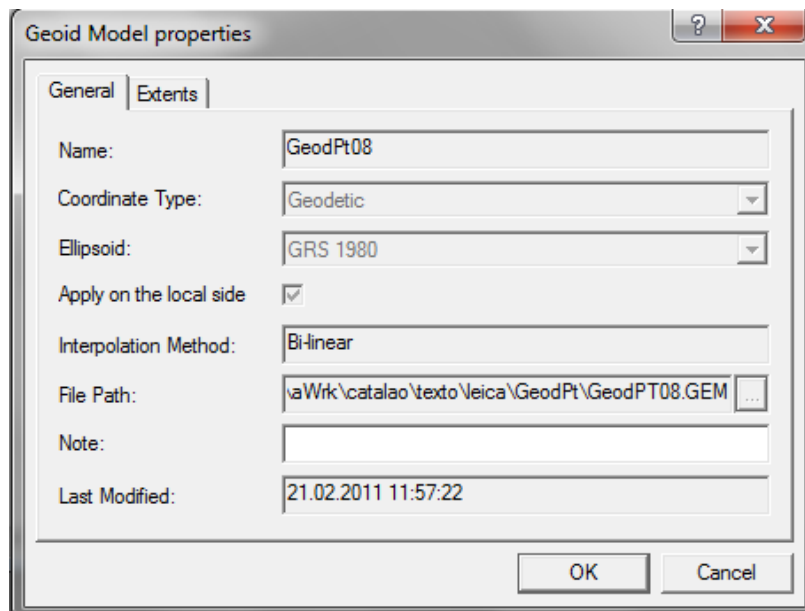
Geoid Model properties

?

X

General

Extents

Name:

GeodPt08

Coordinate Type:

Geodetic

Ellipsoid:

GRS 1980

Apply on the local side

Interpolation Method:

Bi-linear

File Path:

\aWrk\catalao\texto\leica\GeodPt\GeodPT08.GEM

...

Note:

Last Modified:

21.02.2011 11:57:22

OK

Cancel